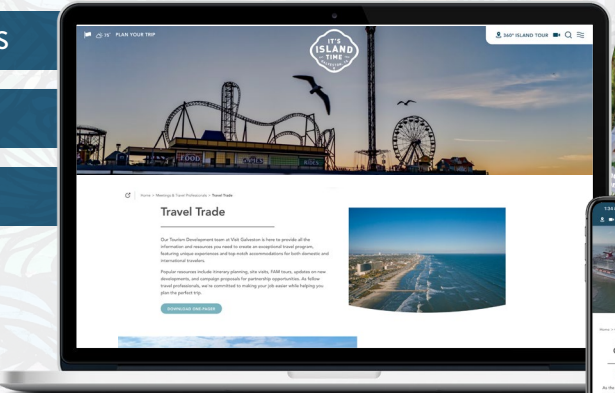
S

76° PLAN YOUR TRIP

IT'S ISLAND TIME

360° ISLAND TOUR

FOOD

Home > Meetings & Travel Professionals > Travel Trade

Travel Trade

Our Tourism Development team at Visit Galveston is here to provide all the information and resources you need to create an exceptional travel program, featuring unique experiences and top notch accommodations for both domestic and international travelers.

Popular resources include itinerary planning, site visits, FAM tours, updates on new developments, and campaign proposals for partnership opportunities. As fellow travel professionals, we're committed to making your job easier while helping you plan the perfect trip.

DOWNLOAD ONE PAGER

1:34